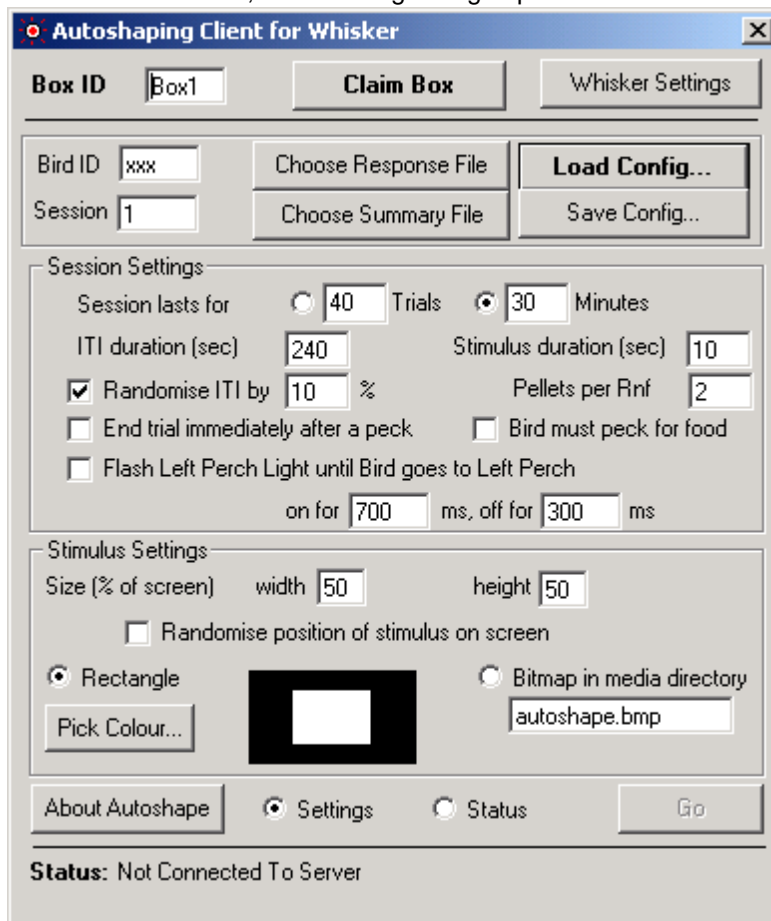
Autoshaping Client for Whisker

Box ID Box1 Claim Box Whisker Settings

Bird ID xxx Choose Response File Load Config...
Session 1 Choose Summary File Save Config...

Session Settings
Session lasts for 40 Trials 30 Minutes
ITI duration (sec) 240 Stimulus duration (sec) 10
Randomise ITI by 10 % Pellets per Rnf 2
End trial immediately after a peck Bird must peck for food
Flash Left Perch Light until Bird goes to Left Perch
on for 700 ms, off for 300 ms

Stimulus Settings
Size (% of screen) width 50 height 50
Randomise position of stimulus on screen
Rectangle Bitmap in media directory
Pick Colour... autoshape.bmp

About Autoshape Settings Status Go

Status: Not Connected To Server